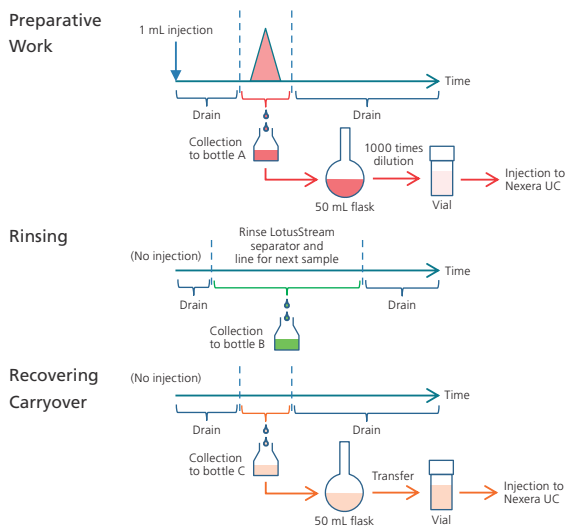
Preparative Work

1 mL injection

Time

Drain

Drain

Collection to bottle A

1000 times dilution

50 mL flask

Vial

Injection to Nexera UC

Rinsing

Rinse LotusStream separator and line for next sample

(No injection)

Time

Drain

Drain

Collection to bottle B

Recovering Carryover

(No injection)

Time

Drain

Drain

Collection to bottle C

Transfer

50 mL flask

Vial

Injection to Nexera UC